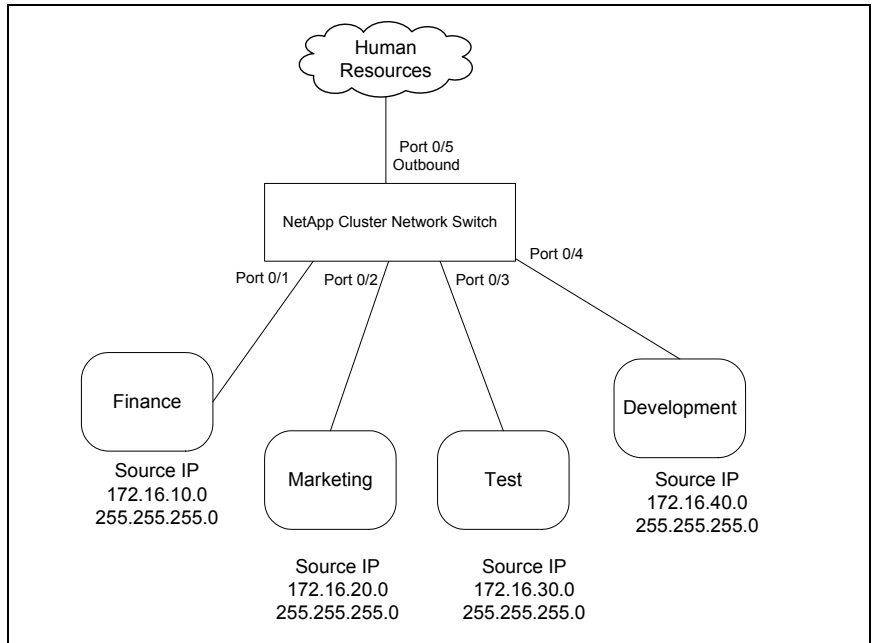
Human Resources

Port 0/5
Outbound

NetApp Cluster Network Switch

Port 0/1

Port 0/2

Port 0/3

Port 0/4

Finance

Source IP
172.16.10.0
255.255.255.0

Marketing

Source IP
172.16.20.0
255.255.255.0

Test

Source IP
172.16.30.0
255.255.255.0

Development

Source IP
172.16.40.0
255.255.255.0